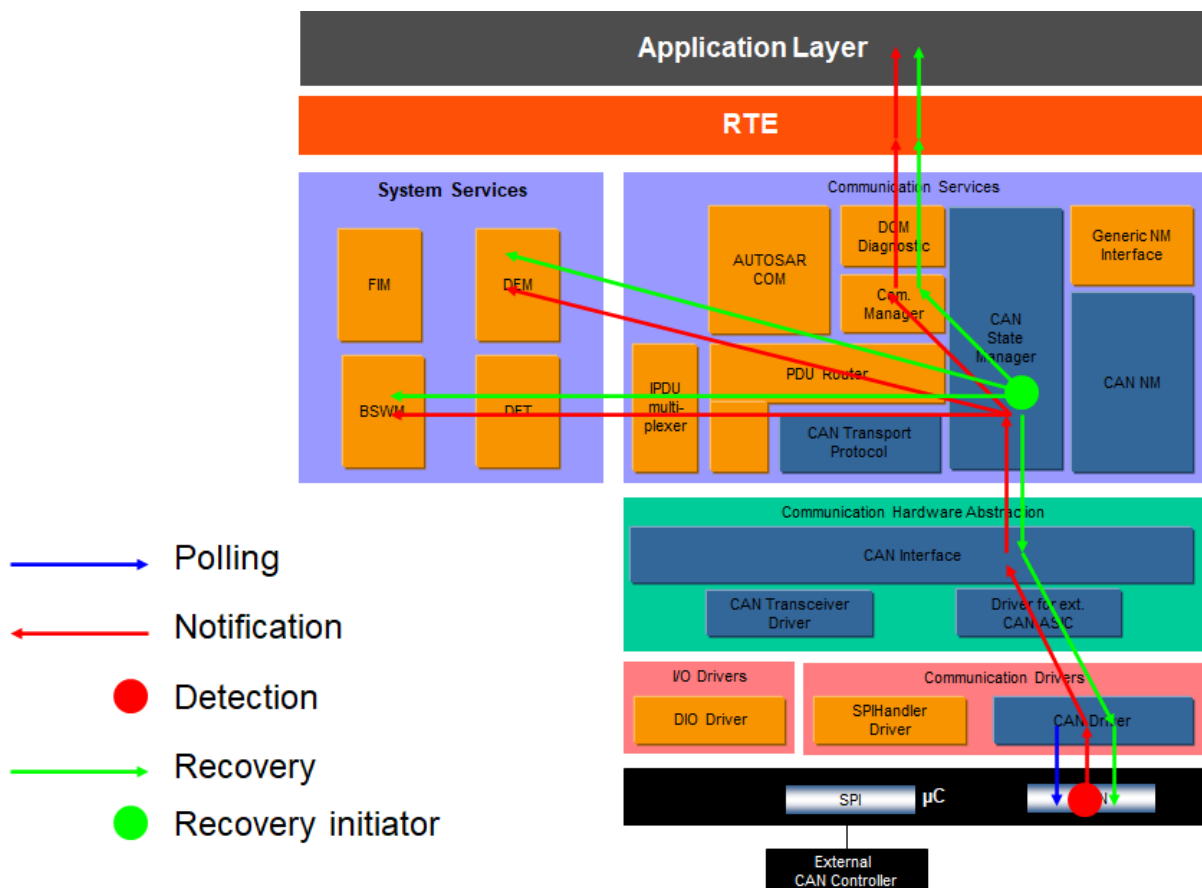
Application Layer

RTE

System Services

FIM

DEM

BSWM

DET

Communication Services

AUTOSAR COM

DCM Diagnostic

Com. Manager

CAN State Manager

Generic NM Interface

CAN NM

IPDU multiplexer

PDU Router

CAN Transport Protocol

Communication Hardware Abstraction

CAN Interface

CAN Transceiver Driver

Driver for ext. CAN ASIC

I/O Drivers

DIO Driver

Communication Drivers

SPIHandler Driver

CAN Driver

SPI

µC

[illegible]

External CAN Controller

Polling

Notification

Detection

Recovery

Recovery initiator